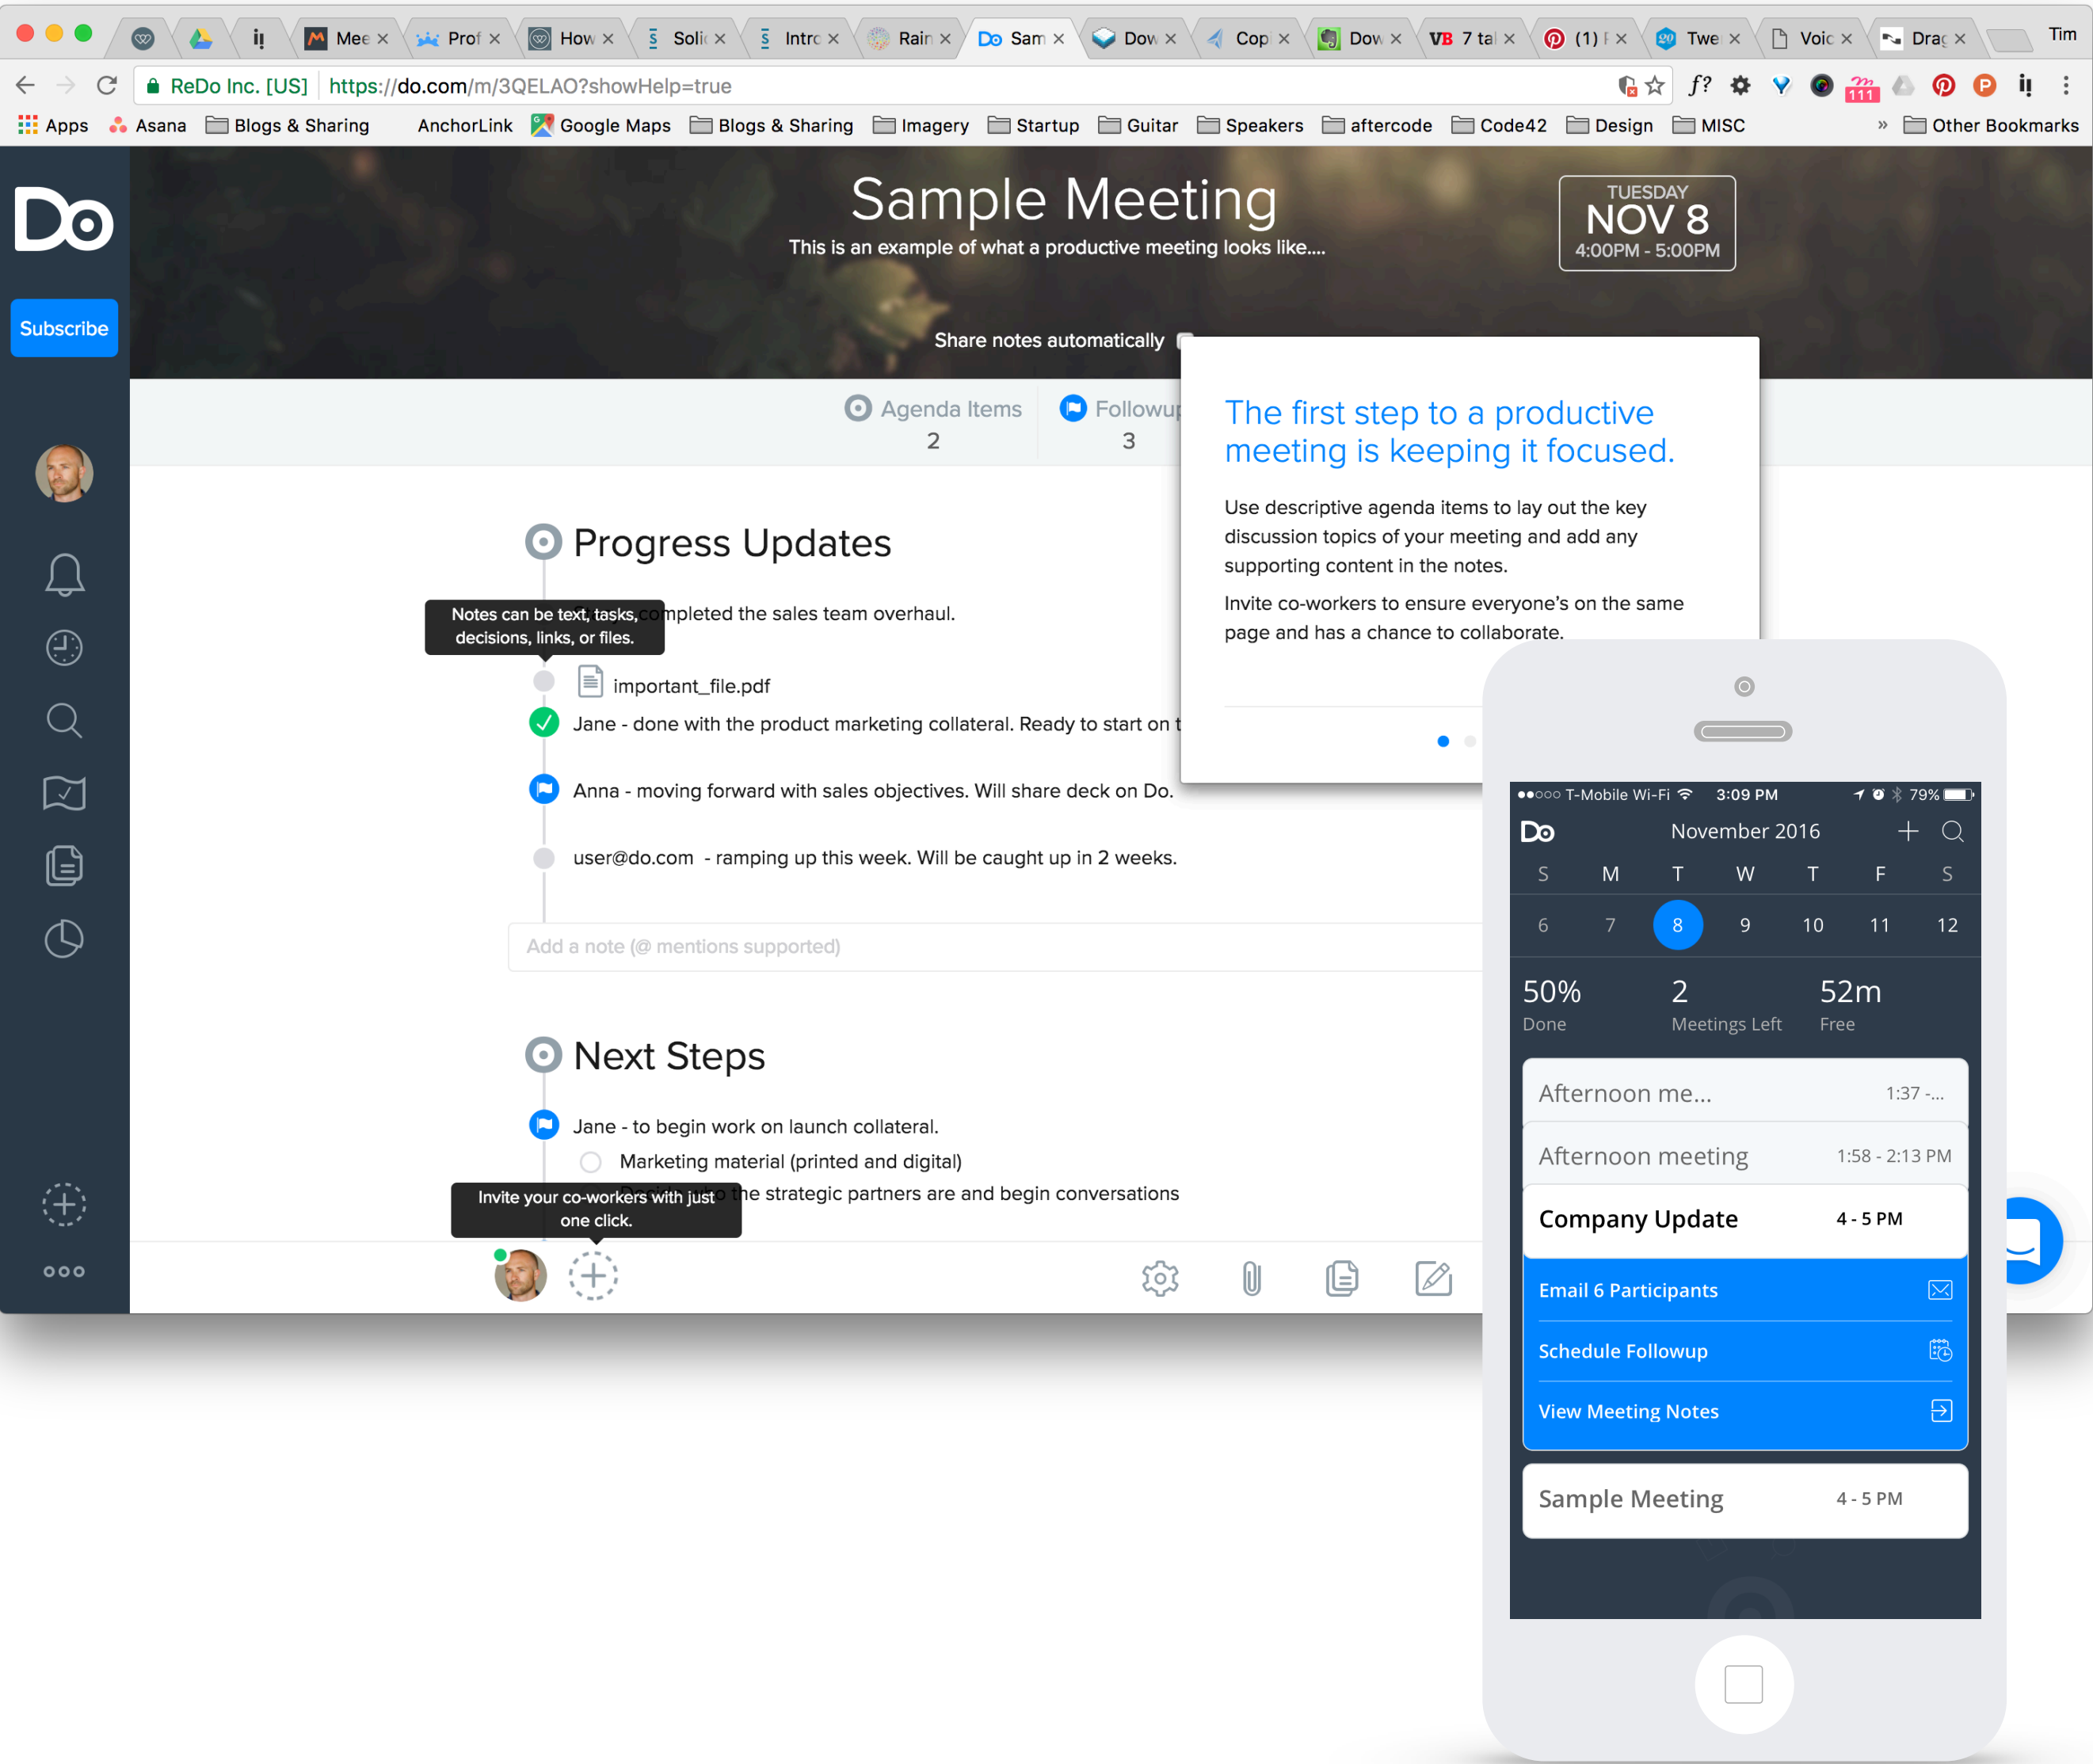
Mee × Prof × How × Soli × Intro × Rain × Do Sam × Dow × Cop × Dow × VB 7 tal × (1) × Twe × Voic × Drag × Tim

ReDo Inc. [US] https://do.com/m/3QELAO?showHelp=true

Apps Asana Blogs & Sharing AnchorLink Google Maps Blogs & Sharing Imagery Startup Guitar Speakers aftercode Code42 Design MISC » Other Bookmarks

Do

Subscribe

Sample Meeting
This is an example of what a productive meeting looks like....

TUESDAY
NOV 8
4:00PM - 5:00PM

Share notes automatically

Agenda Items
2

Followup
3

The first step to a productive meeting is keeping it focused.

Use descriptive agenda items to lay out the key discussion topics of your meeting and add any supporting content in the notes.

Invite co-workers to ensure everyone's on the same page and has a chance to collaborate.

Progress Updates

Notes can be text, tasks, decisions, links, or files.

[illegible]mpleted the sales team overhaul.

important_file.pdf

Jane - done with the product marketing collateral. Ready to start on t

Anna - moving forward with sales objectives. Will share deck on Do.

user@do.com - ramping up this week. Will be caught up in 2 weeks.

Add a note (@ mentions supported)

Next Steps

Jane - to begin work on launch collateral.

Marketing material (printed and digital)

Invite your co-workers with just one click.

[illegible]e strategic partners are and begin conversations

●●○○○ T-Mobile Wi-Fi 3:09 PM 79%

Do November 2016

| S | M | T | W | T | F | S |
|---|---|---|---|---|---|---|
| 6 | 7 | 8 | 9 | 10 | 11 | 12 |

50%
Done

2
Meetings Left

52m
Free

Afternoon me... 1:37 -...

Afternoon meeting 1:58 - 2:13 PM

Company Update 4 - 5 PM

Email 6 Participants

Schedule Followup

View Meeting Notes

Sample Meeting 4 - 5 PM